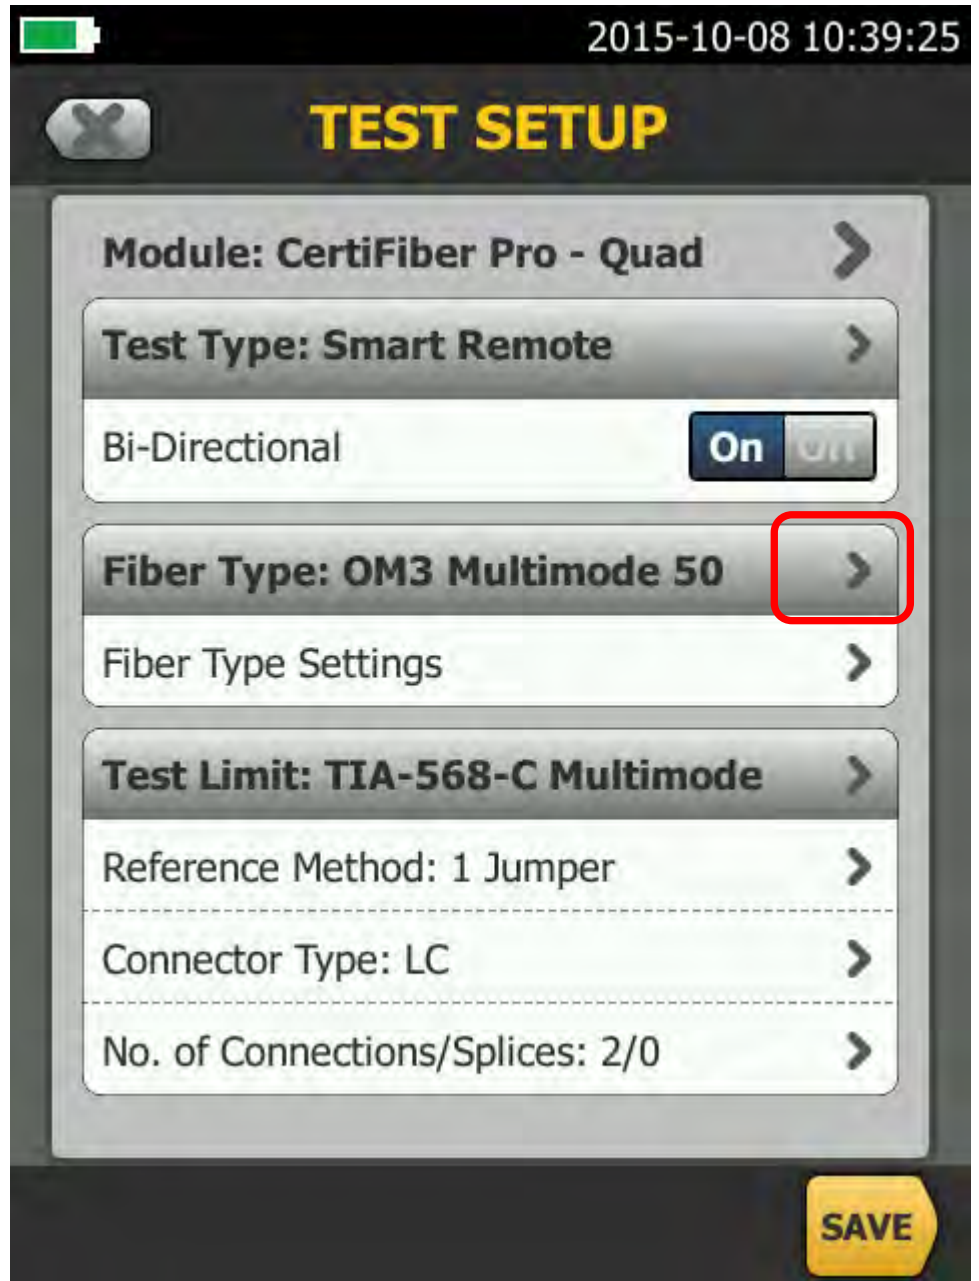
2015-10-08 10:39:25

TEST SETUP

Module: CertiFiber Pro - Quad

Test Type: Smart Remote

Bi-Directional On Off

Fiber Type: OM3 Multimode 50

Fiber Type Settings

Test Limit: TIA-568-C Multimode

Reference Method: 1 Jumper

Connector Type: LC

No. of Connections/Splices: 2/0

SAVE